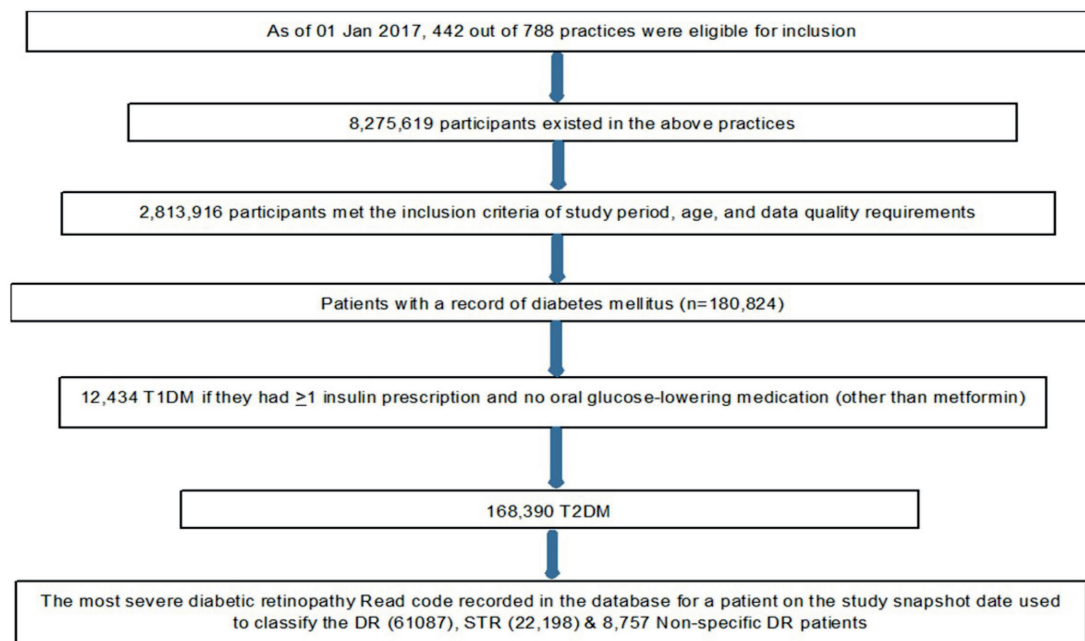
As of 01 Jan 2017, 442 out of 788 practices were eligible for inclusion

8,275,619 participants existed in the above practices

2,813,916 participants met the inclusion criteria of study period, age, and data quality requirements

Patients with a record of diabetes mellitus (n=180,824)

12,434 T1DM if they had $\geq$1 insulin prescription and no oral glucose-lowering medication (other than metformin)

168,390 T2DM

The most severe diabetic retinopathy Read code recorded in the database for a patient on the study snapshot date used to classify the DR (61087), STR (22,198) & 8,757 Non-specific DR patients